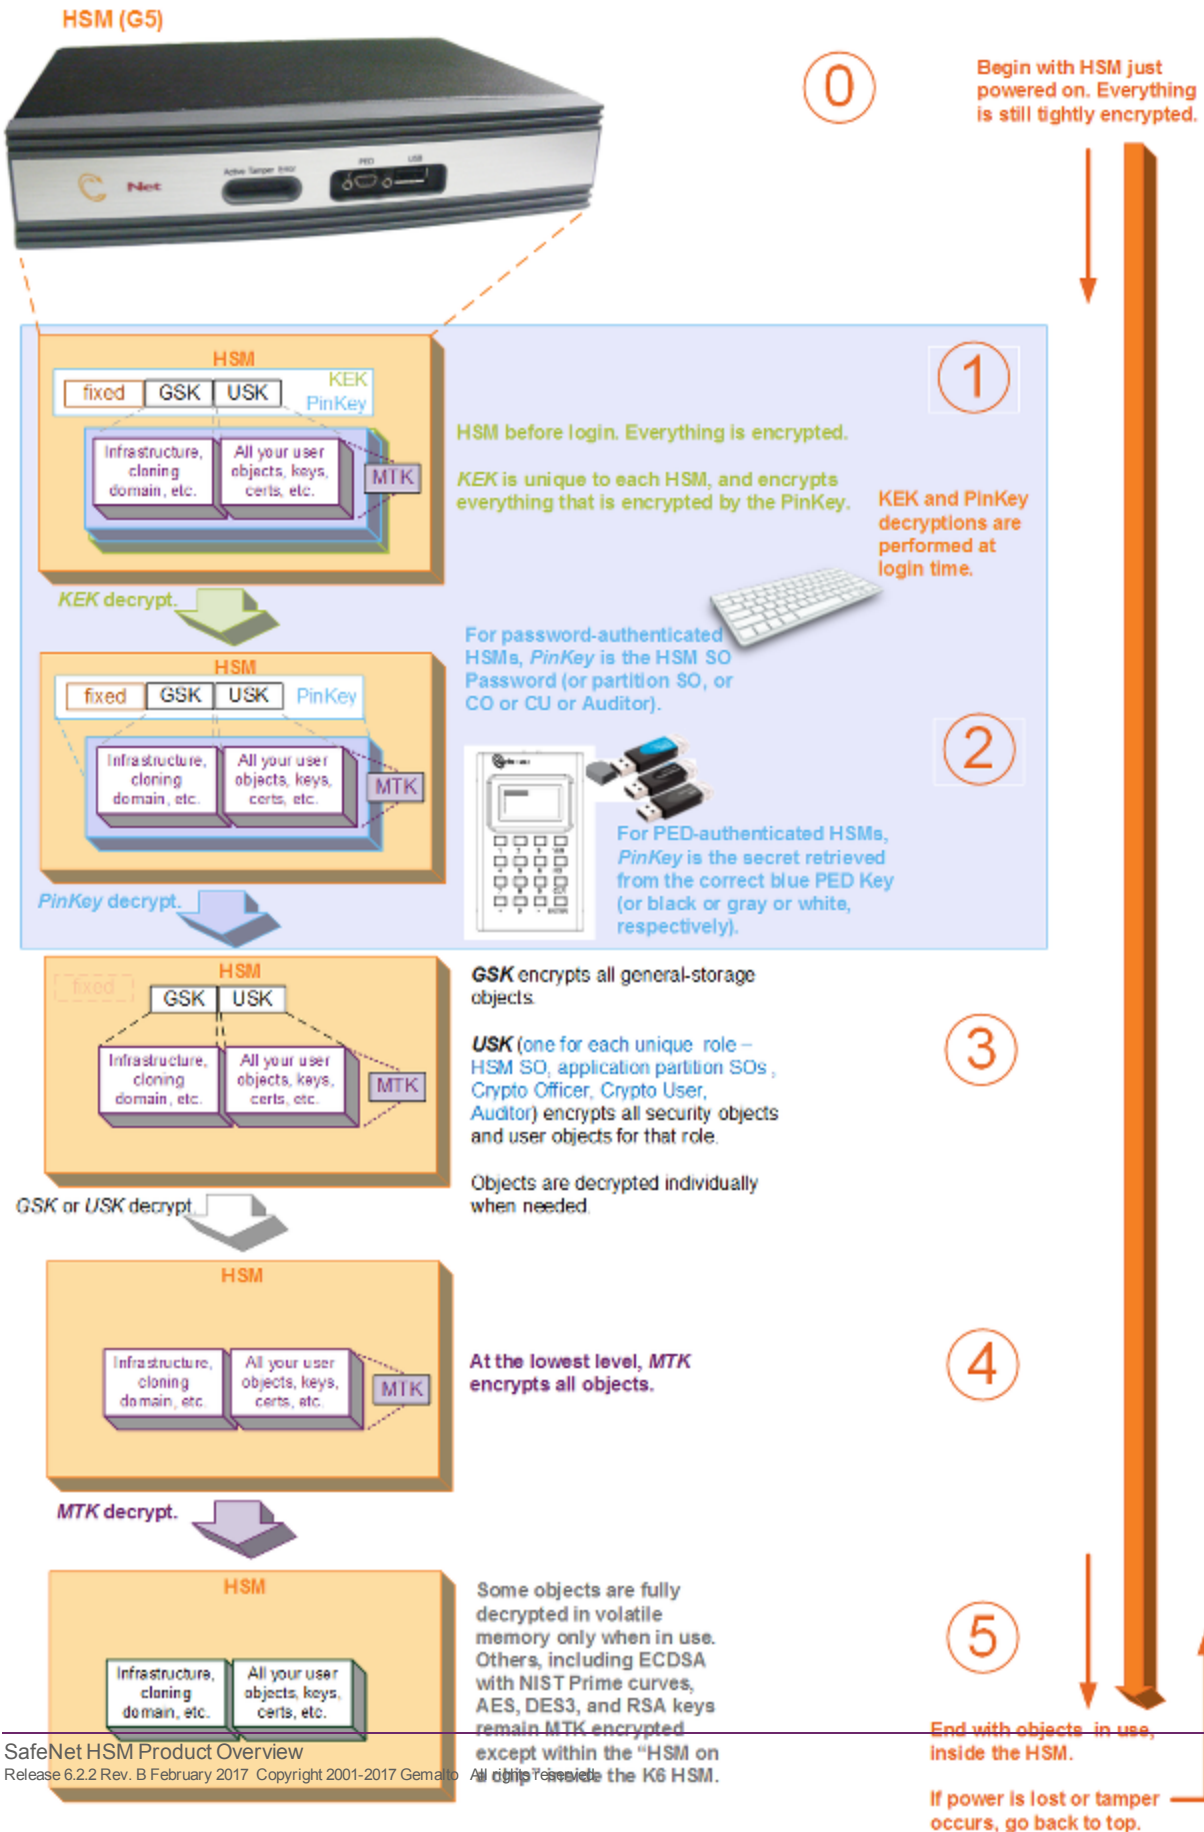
HSM (G5)

Net

Active Tamper

PED USB

0

Begin with HSM just powered on. Everything is still tightly encrypted.

HSM

fixed | GSK | USK | KEK PinKey

Infrastructure, cloning domain, etc.

All your user objects, keys, certs, etc.

MTK

1

HSM before login. Everything is encrypted.

KEK is unique to each HSM, and encrypts everything that is encrypted by the PinKey.

KEK and PinKey decryptions are performed at login time.

KEK decrypt.

For password-authenticated HSMs, PinKey is the HSM SO Password (or partition SO, or CO or CU or Auditor).

HSM

fixed | GSK | USK | PinKey

Infrastructure, cloning domain, etc.

All your user objects, keys, certs, etc.

MTK

2

For PED-authenticated HSMs, PinKey is the secret retrieved from the correct blue PED Key (or black or gray or white, respectively).

PinKey decrypt.

HSM

fixed

GSK | USK

Infrastructure, cloning domain, etc.

All your user objects, keys, certs, etc.

MTK

GSK encrypts all general-storage objects.

USK (one for each unique role – HSM SO, application partition SOs, Crypto Officer, Crypto User, Auditor) encrypts all security objects and user objects for that role.

Objects are decrypted individually when needed.

3

GSK or USK decrypt.

HSM

Infrastructure, cloning domain, etc.

All your user objects, keys, certs, etc.

MTK

At the lowest level, MTK encrypts all objects.

4

MTK decrypt.

HSM

Infrastructure, cloning domain, etc.

All your user objects, keys, certs, etc.

Some objects are fully decrypted in volatile memory only when in use. Others, including ECDSA with NIST Prime curves, AES, DES3, and RSA keys remain MTK encrypted except within the "HSM on a chip" inside the K6 HSM.

5

End with objects in use, inside the HSM.

If power is lost or tamper occurs, go back to top.

SafeNet HSM Product Overview
Release 6.2.2 Rev. B February 2017 Copyright 2001-2017 Gemalto All rights reserved.